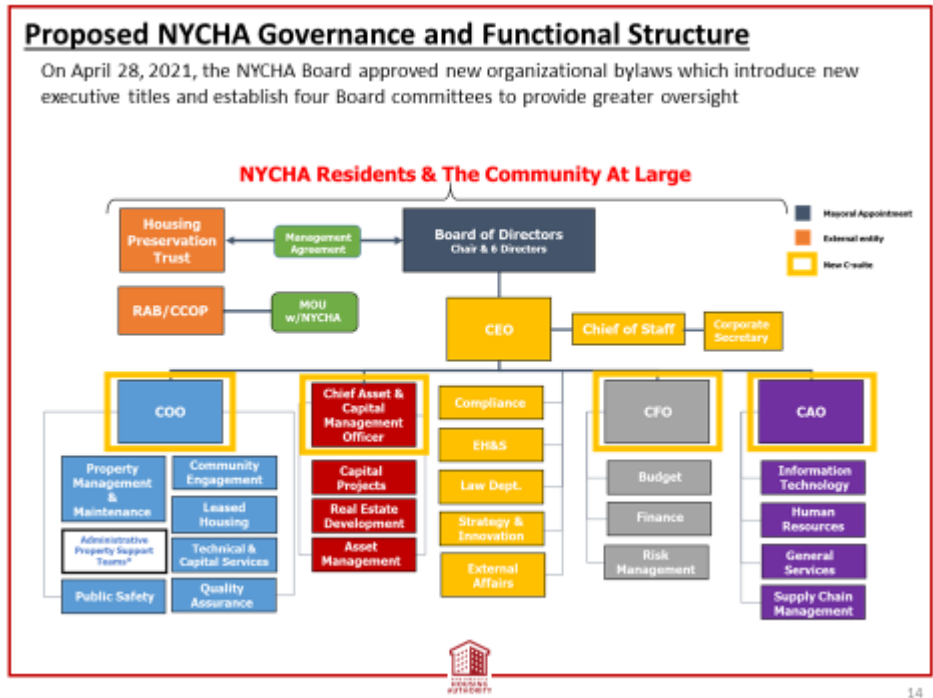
Proposed NYCHA Governance and Functional Structure

On April 28, 2021, the NYCHA Board approved new organizational bylaws which introduce new executive titles and establish four Board committees to provide greater oversight

NYCHA Residents & The Community At Large

Mayoral Appointment
External entity
New Create

Housing Preservation Trust
Management Agreement
Board of Directors
Chair & 6 Directors

RAB/CCOP
MOU w/NYCHA

CEO
Chief of Staff
Corporate Secretary

COO
Property Management & Maintenance
Administrative Property Support Teams*
Public Safety
Community Engagement
Leased Housing
Technical & Capital Services
Quality Assurance

Chief Asset & Capital Management Officer
Capital Projects
Real Estate Development
Asset Management

Compliance
EH&S
Law Dept.
Strategy & Innovation
External Affairs

CFO
Budget
Finance
Risk Management

CAO
Information Technology
Human Resources
General Services
Supply Chain Management

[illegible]
HOUSING
AUTHORITY

14